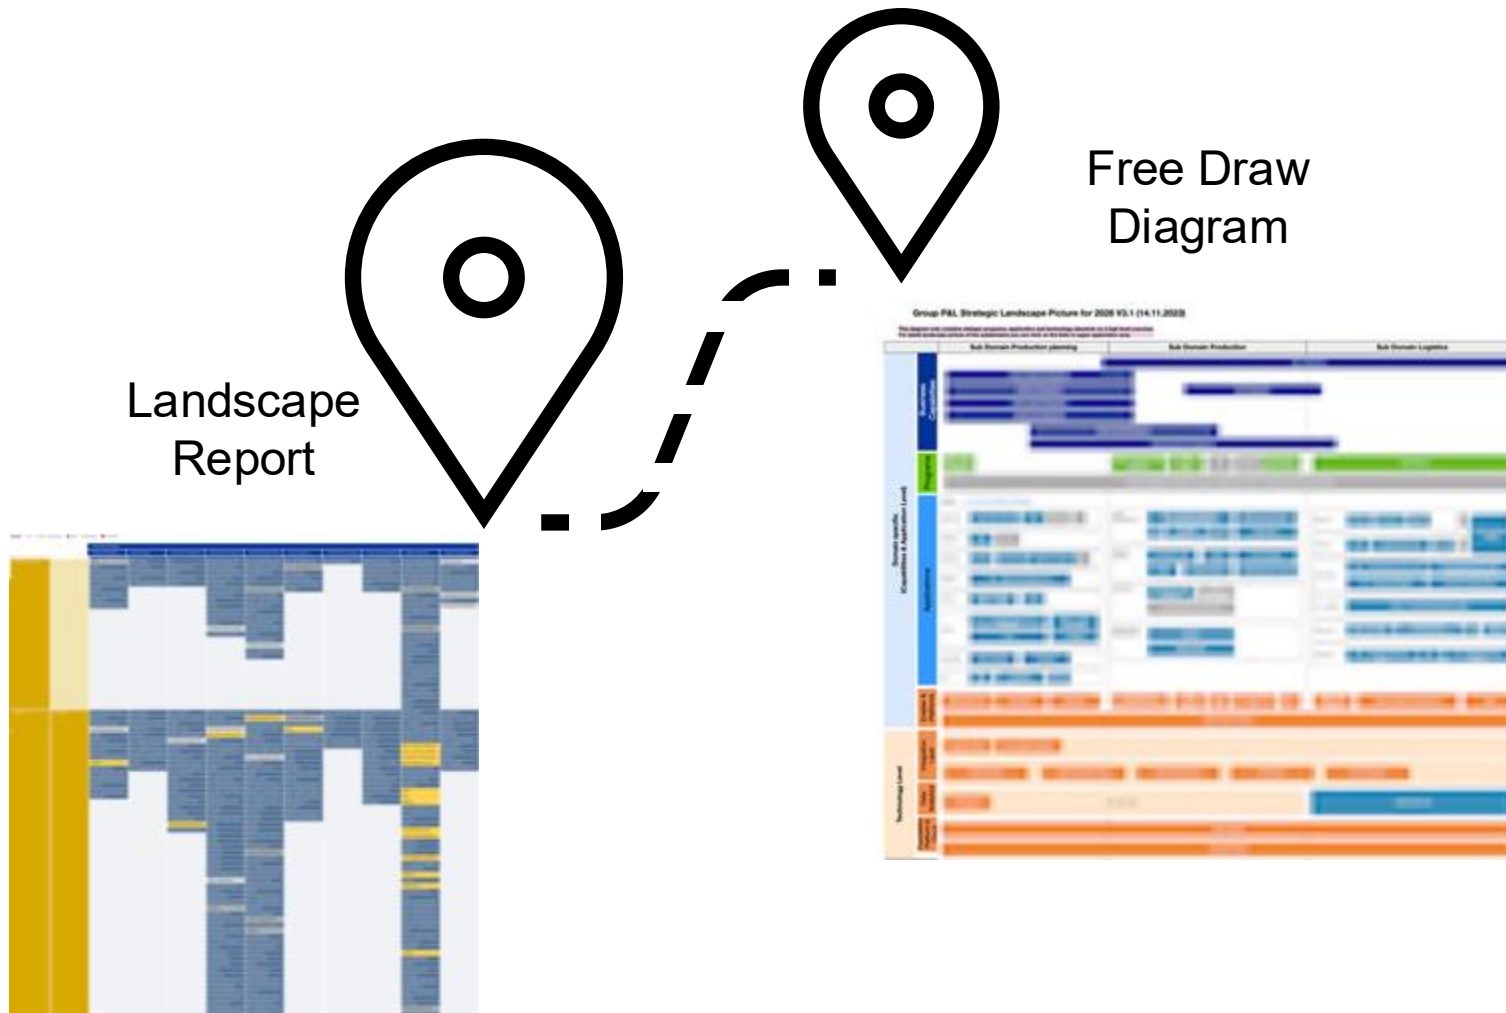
Free Draw Diagram

Landscape Report

Group P&L Strategic Landscape Picture for 2020 V3.1 (14.11.2020)

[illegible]

Sub Domain Production planning

Sub Domain Production

Sub Domain Logistics

Business Capabilities

Programs

Applications

Domain specific (Capabilities & Application Level)

Technology Level

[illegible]